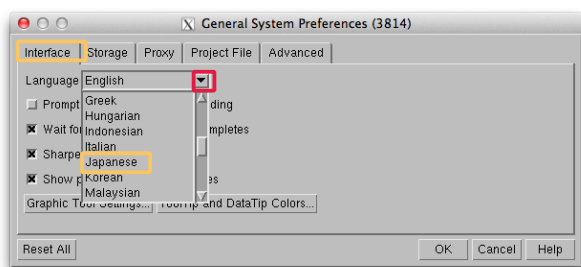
General System Preferences (3814)

Interface | Storage | Proxy | Project File | Advanced

Language English

Greek
Hungarian
Indonesian
Italian
Japanese
Korean
Malaysian

Prompt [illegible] ding
Wait fo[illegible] ompletes
Sharpe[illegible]
Show p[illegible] es

Graphic T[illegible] ToolTip and DataTip Colors...

Reset All | OK | Cancel | Help